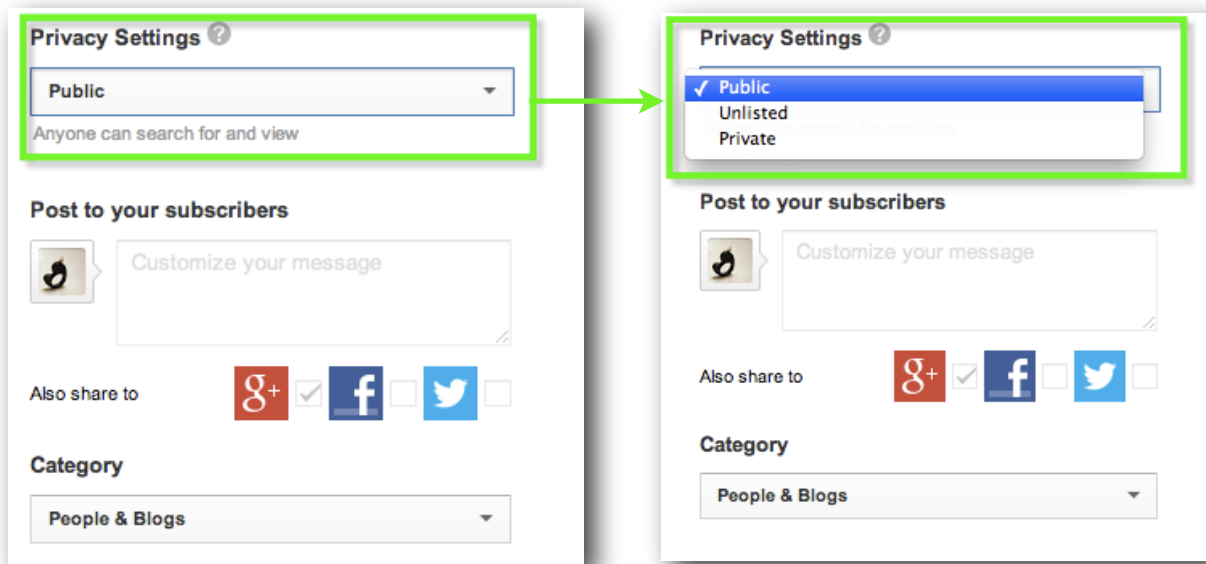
Privacy Settings ?

Public

Anyone can search for and view

Post to your subscribers

Customize your message

Also share to

g+

f

Category

People & Blogs

Privacy Settings ?

✓ Public
Unlisted
Private

Post to your subscribers

Customize your message

Also share to

g+

f

Category

People & Blogs